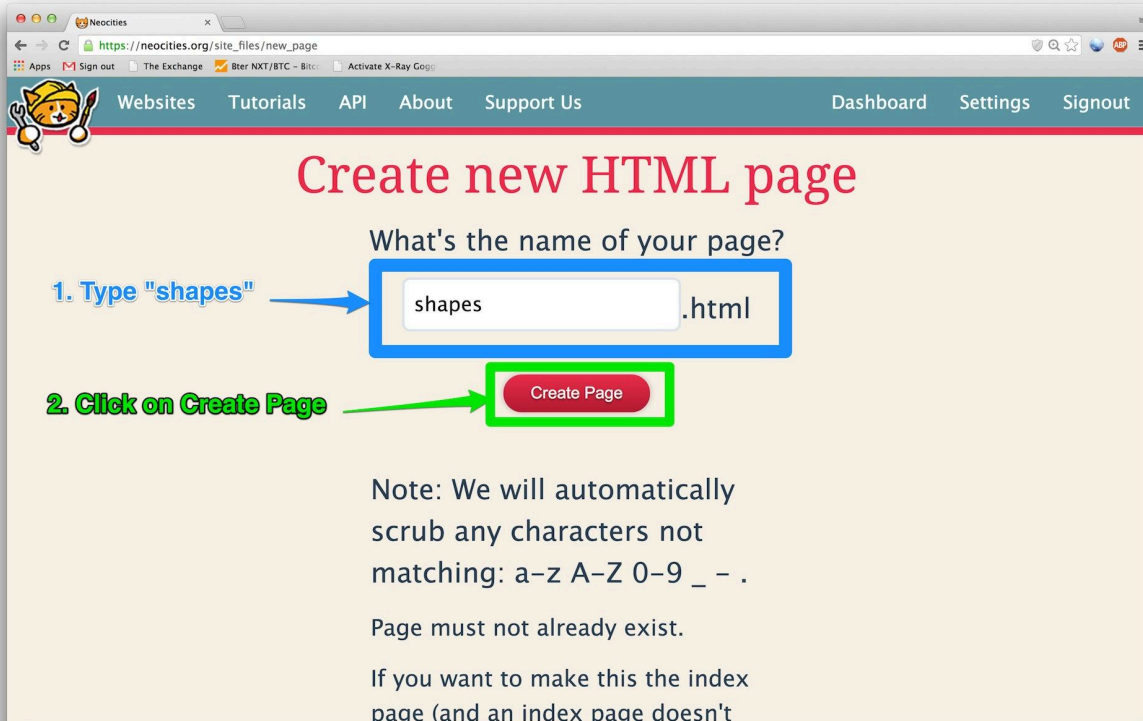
Neocities

https://neocities.org/site_files/new_page

Apps Sign out The Exchange Bter NXT/BTC – Bitc Activate X-Ray Gogg

Websites Tutorials API About Support Us Dashboard Settings Signout

Create new HTML page

What's the name of your page?

1. Type "shapes"

shapes .html

2. Click on Create Page

Create Page

Note: We will automatically scrub any characters not matching: a–z A–Z 0–9 _ – .

Page must not already exist.

If you want to make this the index page (and an index page doesn't